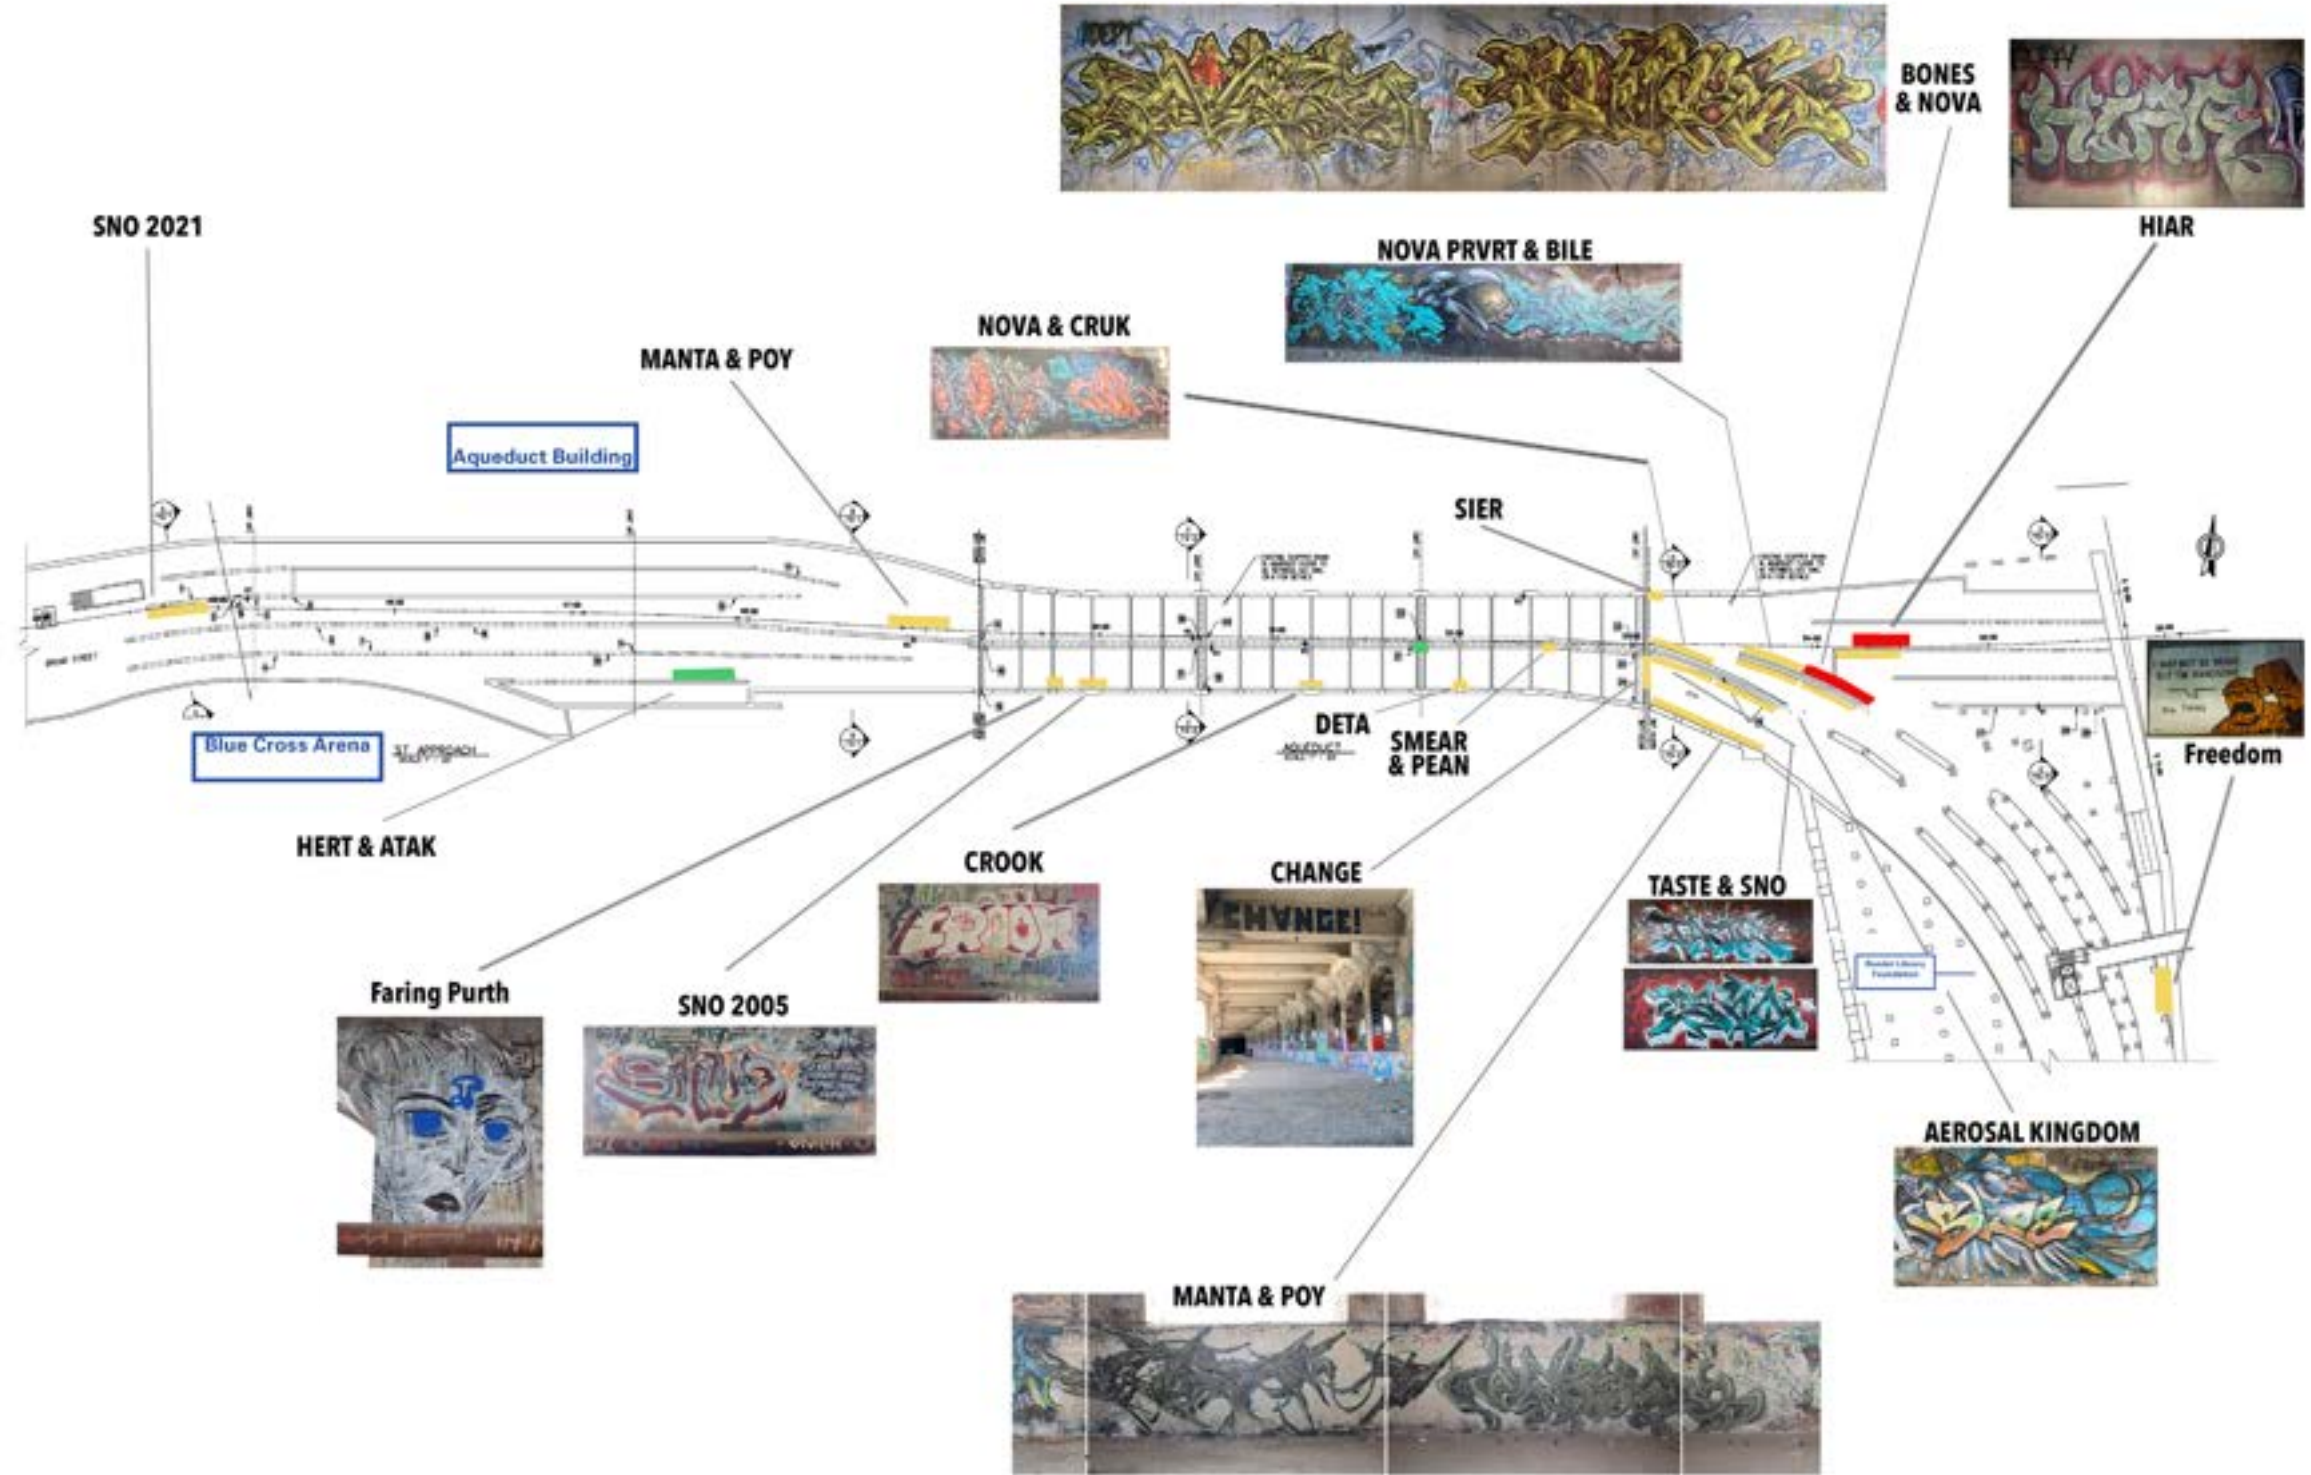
BONES & NOVA

HIAR

SNO 2021

NOVA PRVRT & BILE

NOVA & CRUK

MANTA & POY

Aqueduct Building

SIER

Blue Cross Arena

DETA

SMEAR & PEAN

Freedom

HERT & ATAK

CROOK

CHANGE

TASTE & SNO

Faring Purth

SNO 2005

AEROSAL KINGDOM

MANTA & POY